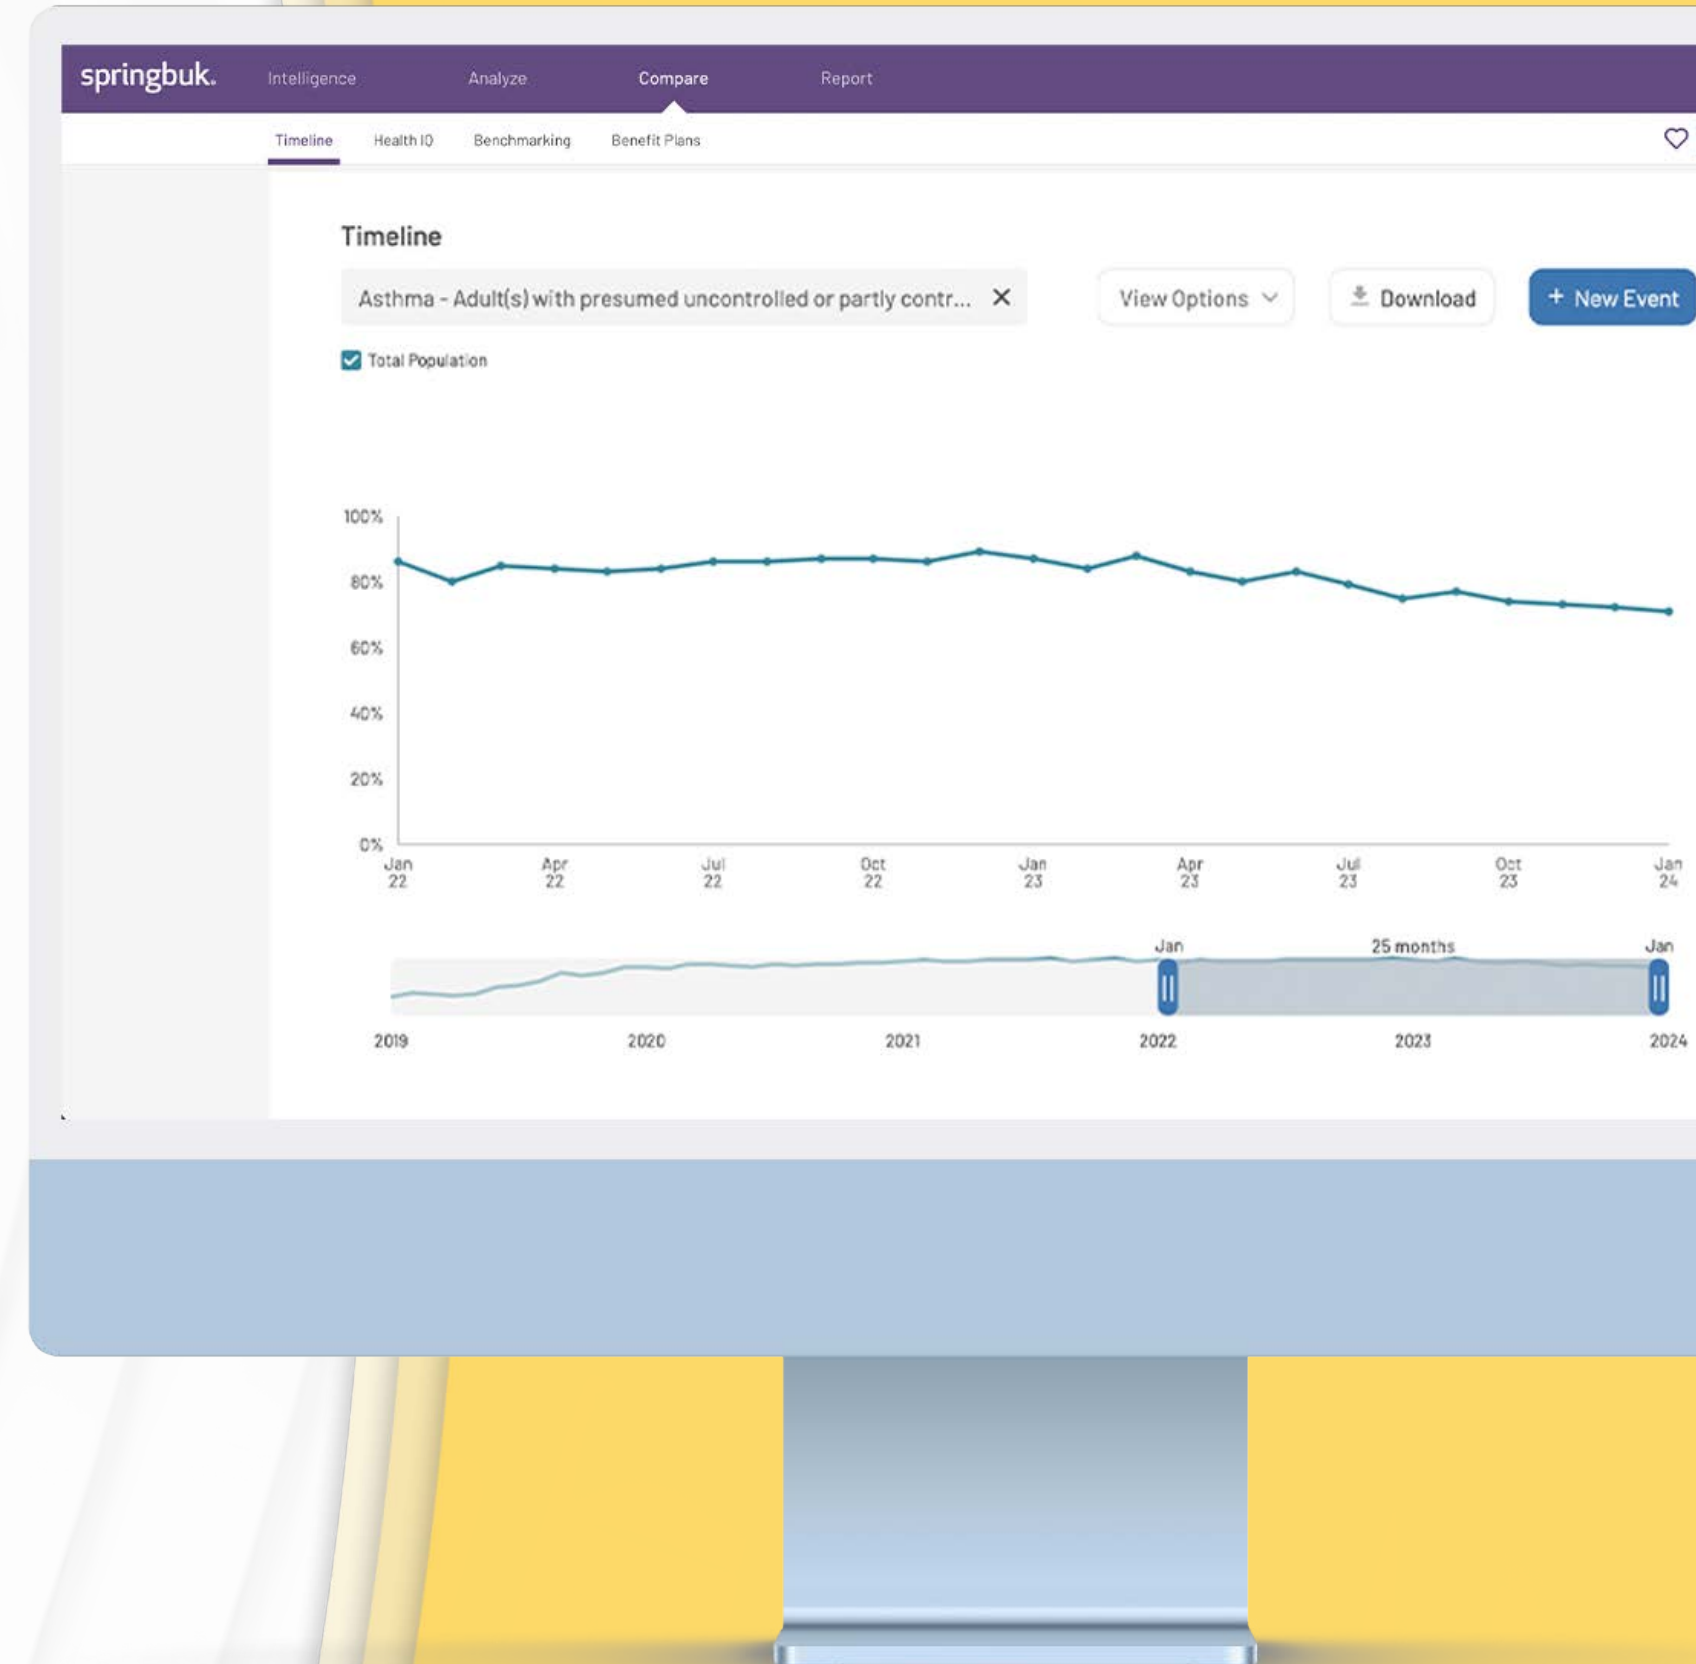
springbuk. Intelligence Analyze Compare Report

Timeline Health IQ Benchmarking Benefit Plans

Timeline

Asthma - Adult(s) with presumed uncontrolled or partly contr... ✕

View Options

Download

+ New Event

Total Population

100%
80%
60%
40%
20%
0%

Jan 22 Apr 22 Jul 22 Oct 22 Jan 23 Apr 23 Jul 23 Oct 23 Jan 24

Jan 25 months Jan

2019 2020 2021 2022 2023 2024